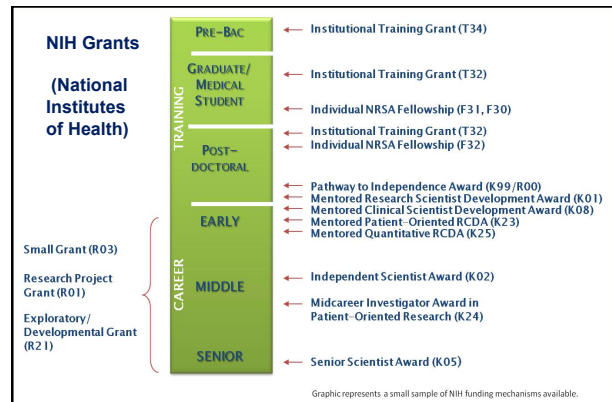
NIH Grants

(National Institutes of Health)

PRE-BAC

GRADUATE/ MEDICAL STUDENT

TRAINING

POST-DOCTORAL

EARLY

CAREER

MIDDLE

SENIOR

Institutional Training Grant (T34)

Institutional Training Grant (T32)

Individual NRSA Fellowship (F31, F30)

Institutional Training Grant (T32)
Individual NRSA Fellowship (F32)

Pathway to Independence Award (K99/R00)
Mentored Research Scientist Development Award (K01)
Mentored Clinical Scientist Development Award (K08)
Mentored Patient-Oriented RCDA (K23)
Mentored Quantitative RCDA (K25)

Independent Scientist Award (K02)

Midcareer Investigator Award in Patient-Oriented Research (K24)

Senior Scientist Award (K05)

Small Grant (R03)

Research Project Grant (R01)

Exploratory/ Developmental Grant (R21)

Graphic represents a small sample of NIH funding mechanisms available.